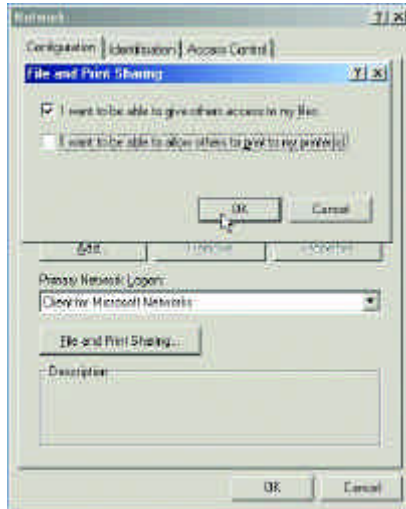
Network

?|X

Configuration | Identification | Access Control

File and Print Sharing

?|X

I want to be able to give others access to my files.

I want to be able to allow others to print to my printer(s).

OK

Cancel

Add...

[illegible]

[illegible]

Primary Network Logon:

Client for Microsoft Networks

File and Print Sharing...

Description

OK

Cancel